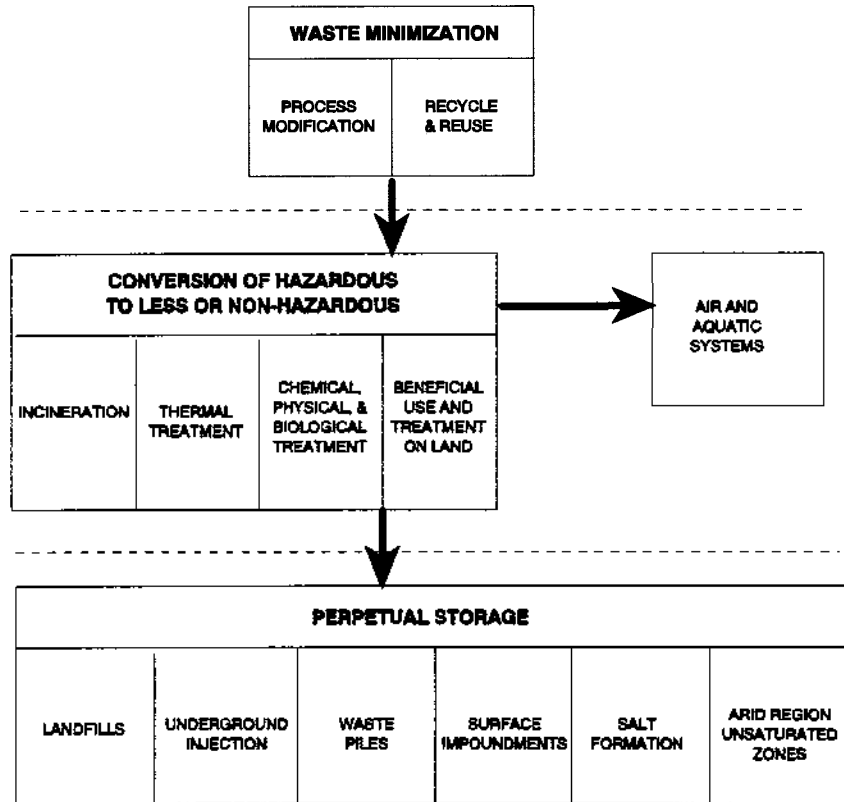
WASTE MINIMIZATION

PROCESS MODIFICATION

RECYCLE & REUSE

CONVERSION OF HAZARDOUS TO LESS OR NON-HAZARDOUS

INCINERATION

THERMAL TREATMENT

CHEMICAL, PHYSICAL, & BIOLOGICAL TREATMENT

BENEFICIAL USE AND TREATMENT ON LAND

AIR AND AQUATIC SYSTEMS

PERPETUAL STORAGE

LANDFILLS

UNDERGROUND INJECTION

WASTE PILES

SURFACE IMPOUNDMENTS

SALT FORMATION

ARID REGION UNSATURATED ZONES